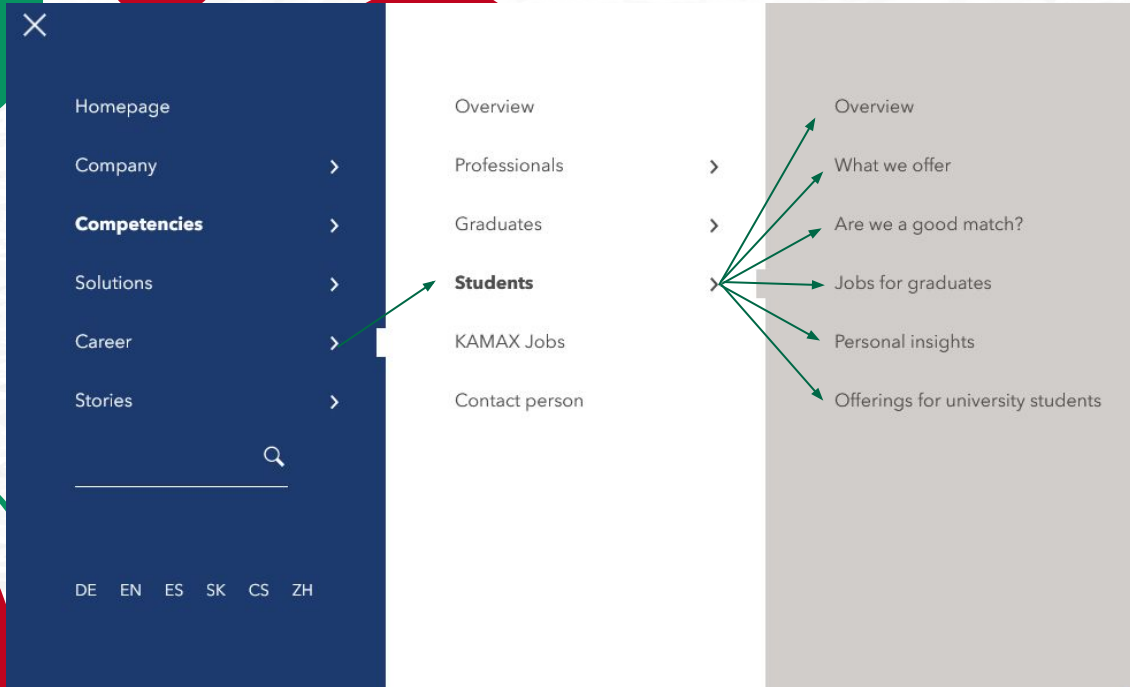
Homepage
Company
Competencies
Solutions
Career
Stories

DE EN ES SK CS ZH

Overview
Professionals
Graduates
Students
KAMAX Jobs
Contact person

Overview
What we offer
Are we a good match?
Jobs for graduates
Personal insights
Offerings for university students